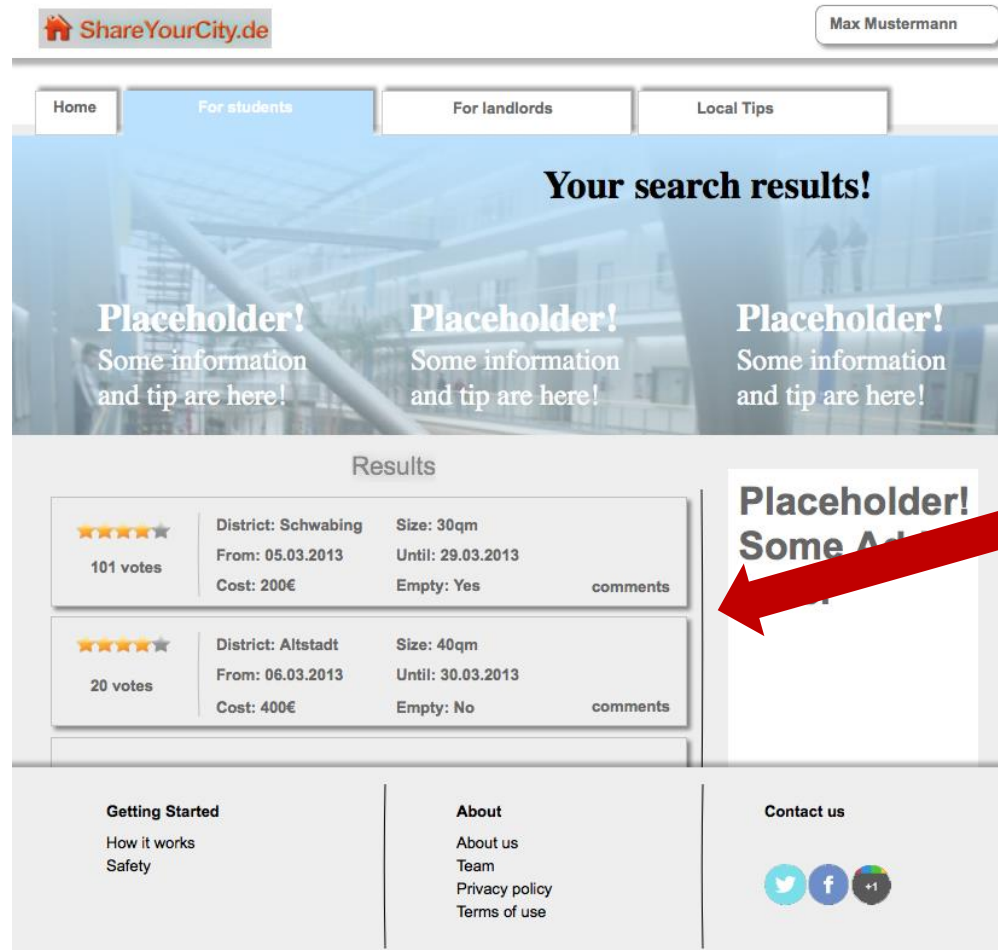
ShareYourCity.de

Max Mustermann

Home
For students
For landlords
Local Tips

Your search results!

Placeholder!
Some information and tip are here!

Placeholder!
Some information and tip are here!

Placeholder!
Some information and tip are here!

Results

101 votes
District: Schwabing
Size: 30qm
From: 05.03.2013
Until: 29.03.2013
Cost: 200€
Empty: Yes
comments

20 votes
District: Altstadt
Size: 40qm
From: 06.03.2013
Until: 30.03.2013
Cost: 400€
Empty: No
comments

Placeholder!
Some Ad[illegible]

Getting Started
How it works
Safety

About
About us
Team
Privacy policy
Terms of use

Contact us

+1